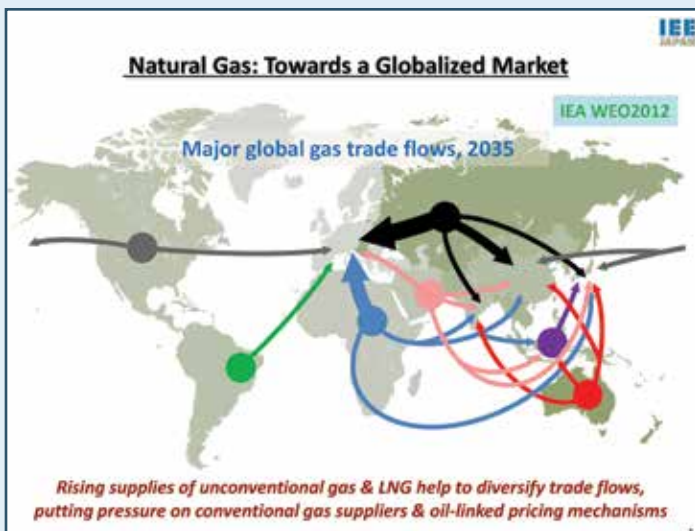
IEE JAPAN

Natural Gas: Towards a Globalized Market

IEA WEO2012

Major global gas trade flows, 2035

Rising supplies of unconventional gas & LNG help to diversify trade flows, putting pressure on conventional gas suppliers & oil-linked pricing mechanisms